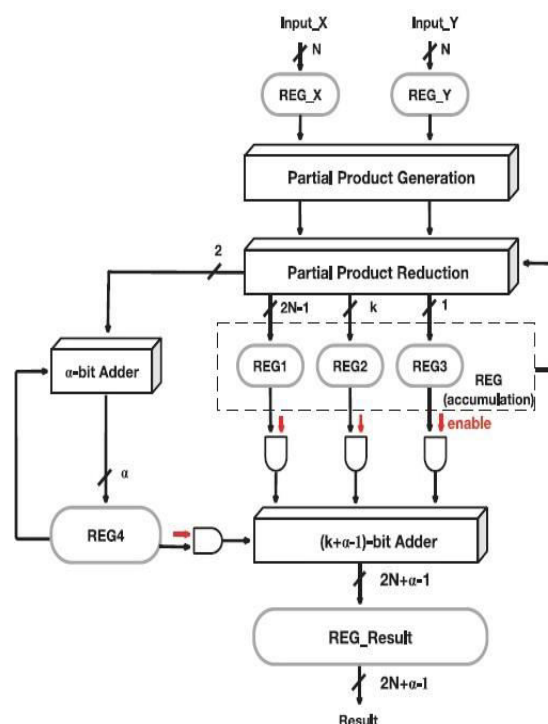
Input_X
N
Input_Y
N
REG_X
REG_Y
Partial Product Generation
2
Partial Product Reduction
2N-1
k
1
α-bit Adder
REG1
REG2
REG3
REG
(accumulation)
enable
α
REG4
(k+α-1)-bit Adder
2N+α-1
REG_Result
2N+α-1
Result